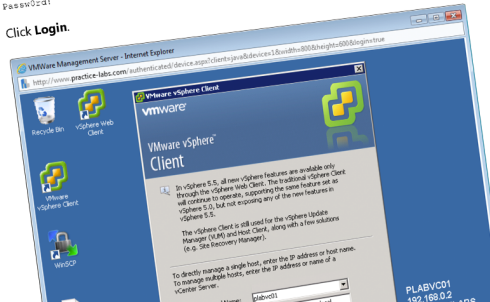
Password:

Click **Login**.

VMware Management Server - Internet Explorer

http://www.practice-labs.com/authenticated/device.aspx?clientx=java&deviceid=1&width=800&height=600&login=true

Recycle Bin

vSphere Web Client

VMware vSphere Client

WinSCP

VMware vSphere Client

vmware

VMware vSphere™ Client

In vSphere 5.5, all new vSphere features are available only through the vSphere Web Client. The traditional vSphere Client will continue to operate, supporting the same feature set as vSphere 5.0, but not exposing any of the new features in vSphere 5.5.

The vSphere Client is still used for the vSphere Update Manager (VUM) and Host Client, along with a few solutions (e.g. Site Recovery Manager).

To directly manage a single host, enter the IP address or host name. To manage multiple hosts, enter the IP address or name of a vCenter Server.

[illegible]: plabvc01

PLABVC01
192.168.0.2